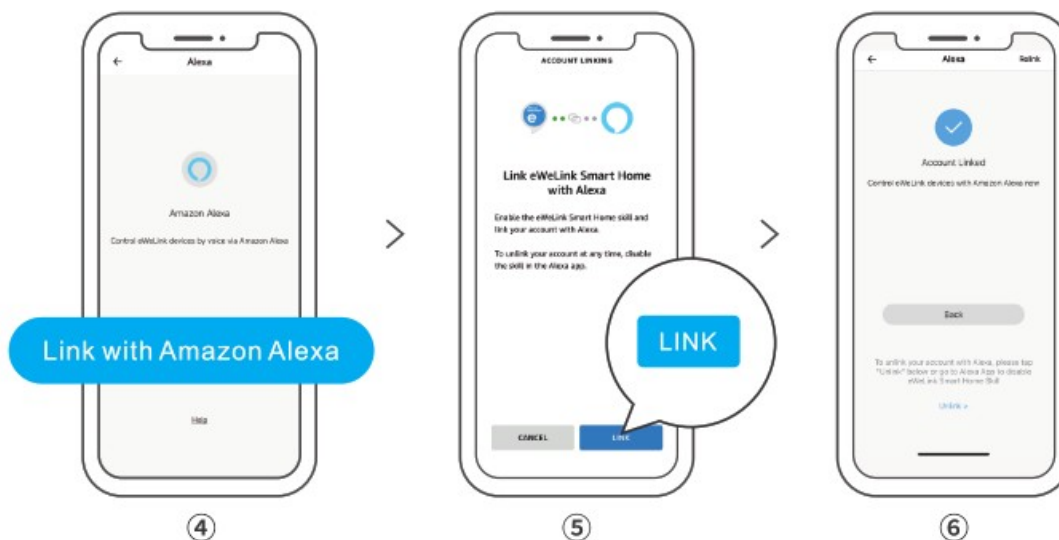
Alexa

Amazon Alexa

Control eWeLink devices by voice via Amazon Alexa

Link with Amazon Alexa

Help

④

ACCOUNT LINKING

Link eWeLink Smart Home with Alexa

Enable the eWeLink Smart Home skill and link your account with Alexa.

To unlink your account at any time, disable the skill in the Alexa app.

LINK

CANCEL

LINK

⑤

Alexa

Relink

Account Linked

Control eWeLink devices with Amazon Alexa now

Back

To unlink your account with Alexa, please tap "Unlink" below or go to Alexa App to disable eWeLink Smart Home Skill

Unlink »

⑥